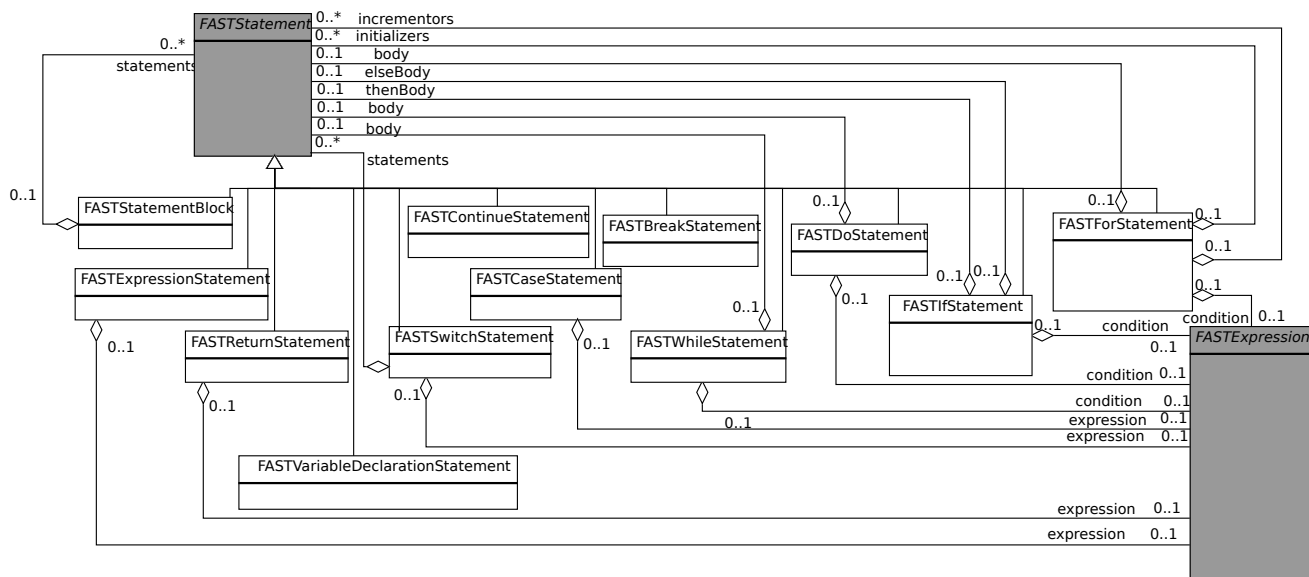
FASTStatement
0..* incrementors
0..* initializers
0..1 body
0..1 elseBody
0..1 thenBody
0..1 body
0..1 body
0..*
statements
0..*
statements
0..1
FASTStatementBlock
FASTContinueStatement
FASTBreakStatement
0..1
FASTDoStatement
0..1
FASTForStatement
0..1
0..1
FASTExpressionStatement
FASTCaseStatement
0..1 0..1
0..1
FASTIfStatement
0..1
0..1
0..1
condition
0..1 condition
FASTExpression
0..1
FASTReturnStatement
FASTSwitchStatement
0..1
FASTWhileStatement
0..1
0..1
condition 0..1
0..1
0..1
condition 0..1
0..1
expression 0..1
0..1
expression 0..1
FASTVariableDeclarationStatement
expression 0..1
expression 0..1